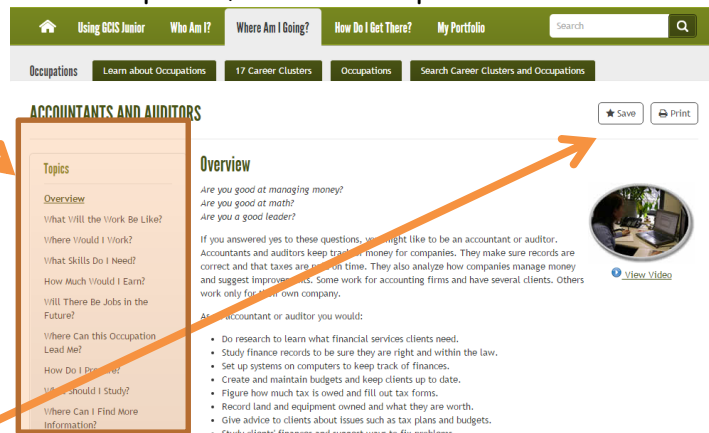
Using GCIS Junior | Who Am I? | Where Am I Going? | How Do I Get There? | My Portfolio | Search

Occupations | Learn about Occupations | 17 Career Clusters | Occupations | Search Career Clusters and Occupations

ACCOUNTANTS AND AUDITORS

Save | Print

Topics

Overview
What Will the Work Be Like?
Where Would I Work?
What Skills Do I Need?
How Much Would I Earn?
Will There Be Jobs in the Future?
Where Can this Occupation Lead Me?
How Do I Pre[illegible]?
W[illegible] Should I Study?
Where Can I Find More Information?

Overview

Are you good at managing money?
Are you good at math?
Are you a good leader?

View Video

If you answered yes to these questions, yo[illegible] might like to be an accountant or auditor. Accountants and auditors keep trac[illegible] money for companies. They make sure records are correct and that taxes are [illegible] on time. They also analyze how companies manage money and suggest improvem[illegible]. Some work for accounting firms and have several clients. Others work only for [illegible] own company.

As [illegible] accountant or auditor you would:

- Do research to learn what financial services clients need.
- Study finance records to be sure they are right and within the law.
- Set up systems on computers to keep track of finances.
- Create and maintain budgets and keep clients up to date.
- Figure how much tax is owed and fill out tax forms.
- Record land and equipment owned and what they are worth.
- Give advice to clients about issues such as tax plans and budgets.
- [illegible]